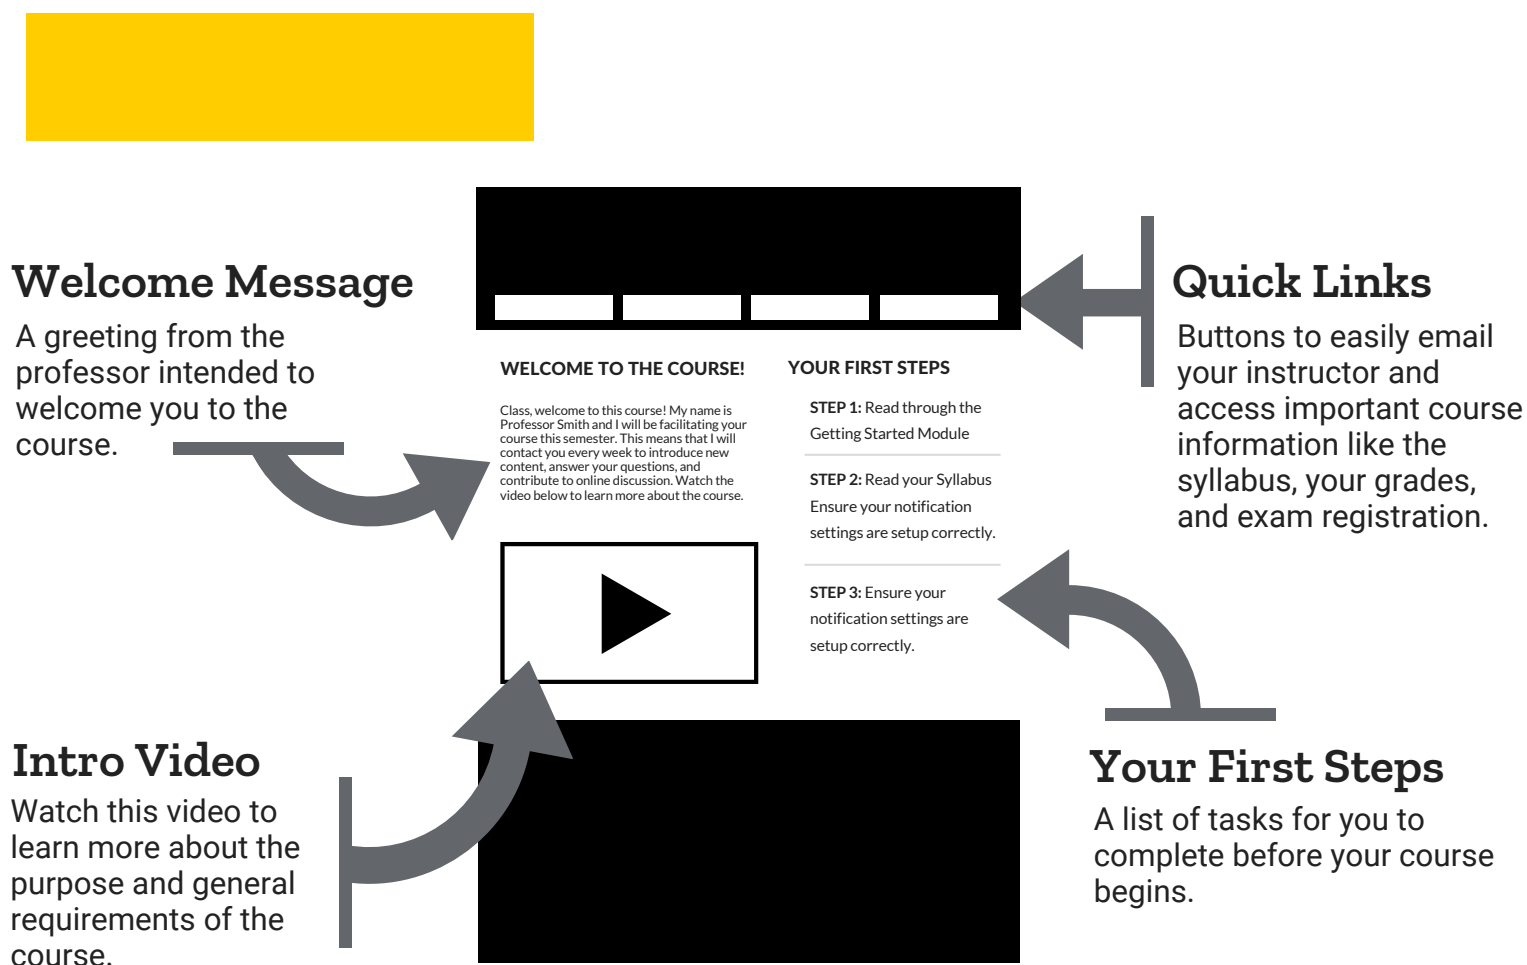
Welcome Message

A greeting from the professor intended to welcome you to the course.

WELCOME TO THE COURSE!

Class, welcome to this course! My name is Professor Smith and I will be facilitating your course this semester. This means that I will contact you every week to introduce new content, answer your questions, and contribute to online discussion. Watch the video below to learn more about the course.

YOUR FIRST STEPS

STEP 1: Read through the Getting Started Module

STEP 2: Read your Syllabus Ensure your notification settings are setup correctly.

STEP 3: Ensure your notification settings are setup correctly.

Quick Links

Buttons to easily email your instructor and access important course information like the syllabus, your grades, and exam registration.

Intro Video

Watch this video to learn more about the purpose and general requirements of the course.

Your First Steps

A list of tasks for you to complete before your course begins.